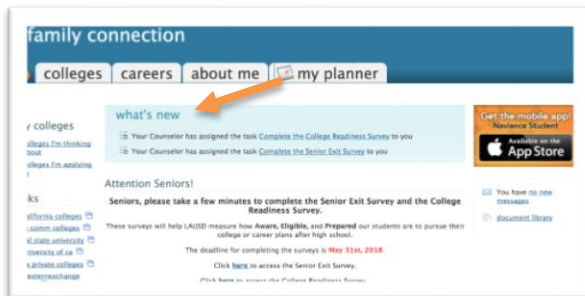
family connection

colleges | careers | about me | my planner

what's new

Your Counselor has assigned the task Complete the College Readiness Survey to you

Your Counselor has assigned the task Complete the Senior Exit Survey to you

Get the mobile app! Naviance Student

Available on the App Store

y colleges

olleges I'm thinking bout

olleges I'm applying

ks

alifornia colleges

comm colleges

al state university

niversity of ca

private colleges

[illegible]exchange

Attention Seniors!

Seniors, please take a few minutes to complete the Senior Exit Survey and the College Readiness Survey.

These surveys will help LAUSD measure how Aware, Eligible, and Prepared our students are to pursue their college or career plans after high school.

The deadline for completing the surveys is May 31st, 2018.

Click here to access the Senior Exit Survey.

Click here to access the College Readiness Survey.

You have no new messages

document library